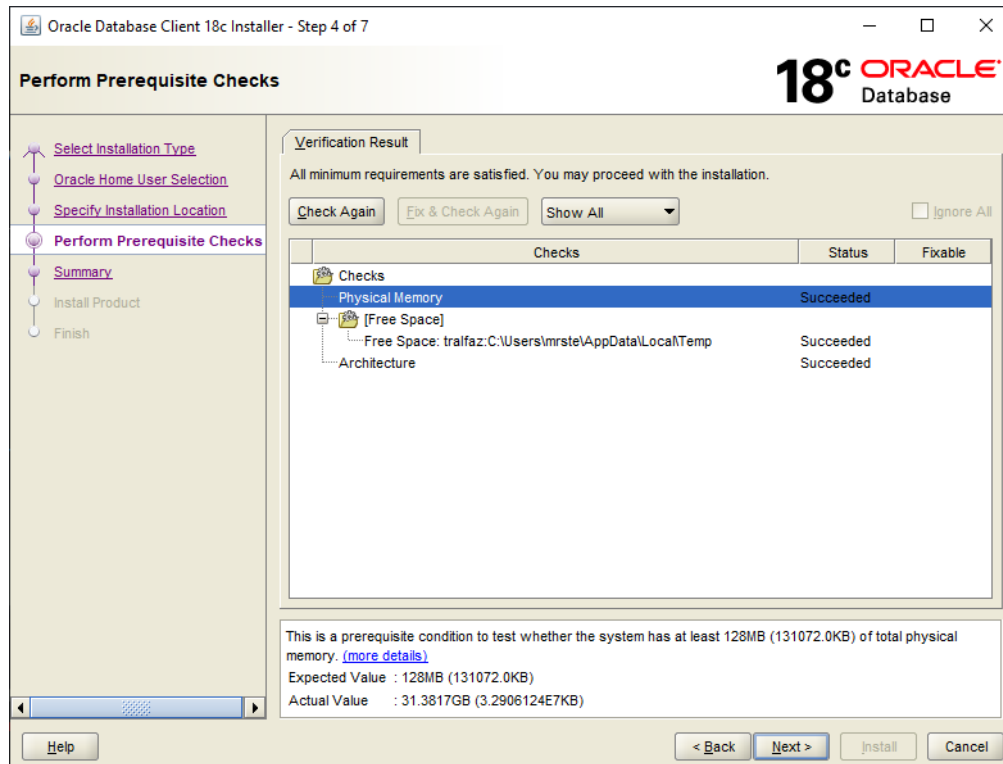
Oracle Database Client 18c Installer - Step 4 of 7

Perform Prerequisite Checks

18c ORACLE Database

Select Installation Type
Oracle Home User Selection
Specify Installation Location
Perform Prerequisite Checks
Summary
Install Product
Finish

Verification Result

All minimum requirements are satisfied. You may proceed with the installation.

Check Again | Fix & Check Again | Show All | Ignore All

| Checks | Status | Fixable |
|---|---|---|
| Checks | | |
| Physical Memory | Succeeded | |
| [Free Space] | | |
| Free Space: tralfaz:C:\Users\mrste\AppData\Local\Temp | Succeeded | |
| Architecture | Succeeded | |

This is a prerequisite condition to test whether the system has at least 128MB (131072.0KB) of total physical memory. (more details)
Expected Value : 128MB (131072.0KB)
Actual Value : 31.3817GB (3.2906124E7KB)

Help | < Back | Next > | Install | Cancel